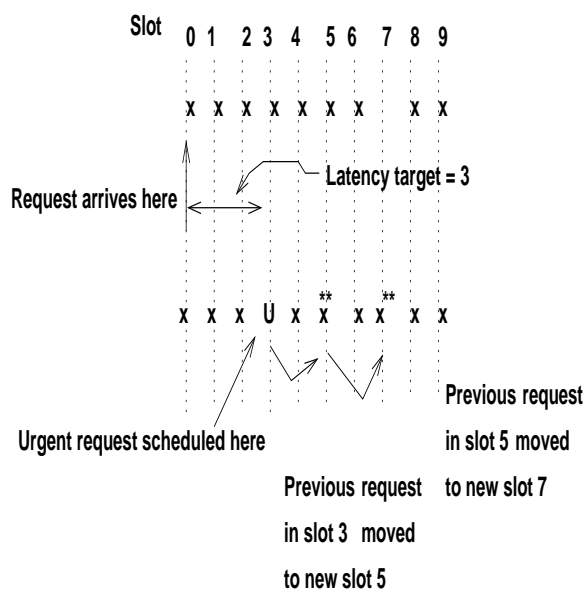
Slot 0 1 2 3 4 5 6 7 8 9

x x x x x x x x x

Latency target = 3

Request arrives here

**
**

x x x U x x x x x x

Urgent request scheduled here

Previous request in slot 3 moved to new slot 5

Previous request in slot 5 moved to new slot 7